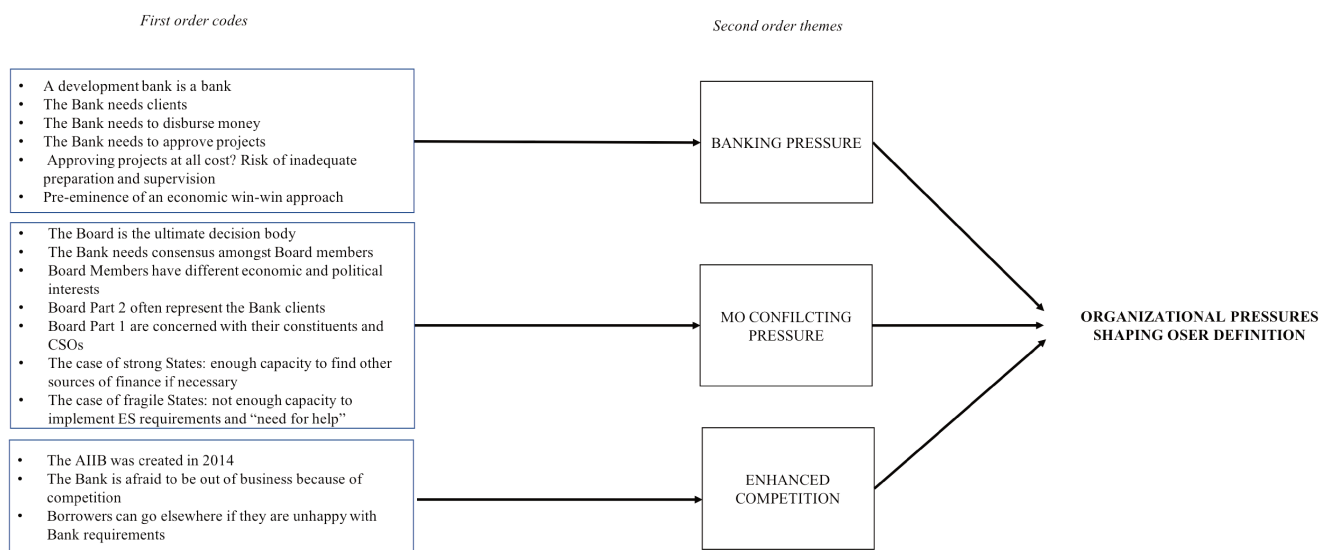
First order codes

Second order themes

- A development bank is a bank
- The Bank needs clients
- The Bank needs to disburse money
- The Bank needs to approve projects
- Approving projects at all cost? Risk of inadequate preparation and supervision
- Pre-eminence of an economic win-win approach

BANKING PRESSURE

- The Board is the ultimate decision body
- The Bank needs consensus amongst Board members
- Board Members have different economic and political interests
- Board Part 2 often represent the Bank clients
- Board Part 1 are concerned with their constituents and CSOs
- The case of strong States: enough capacity to find other sources of finance if necessary
- The case of fragile States: not enough capacity to implement ES requirements and "need for help"

MO CONFILCTING PRESSURE

- The AIIB was created in 2014
- The Bank is afraid to be out of business because of competition
- Borrowers can go elsewhere if they are unhappy with Bank requirements

ENHANCED COMPETITION

ORGANIZATIONAL PRESSURES SHAPING OSER DEFINITION